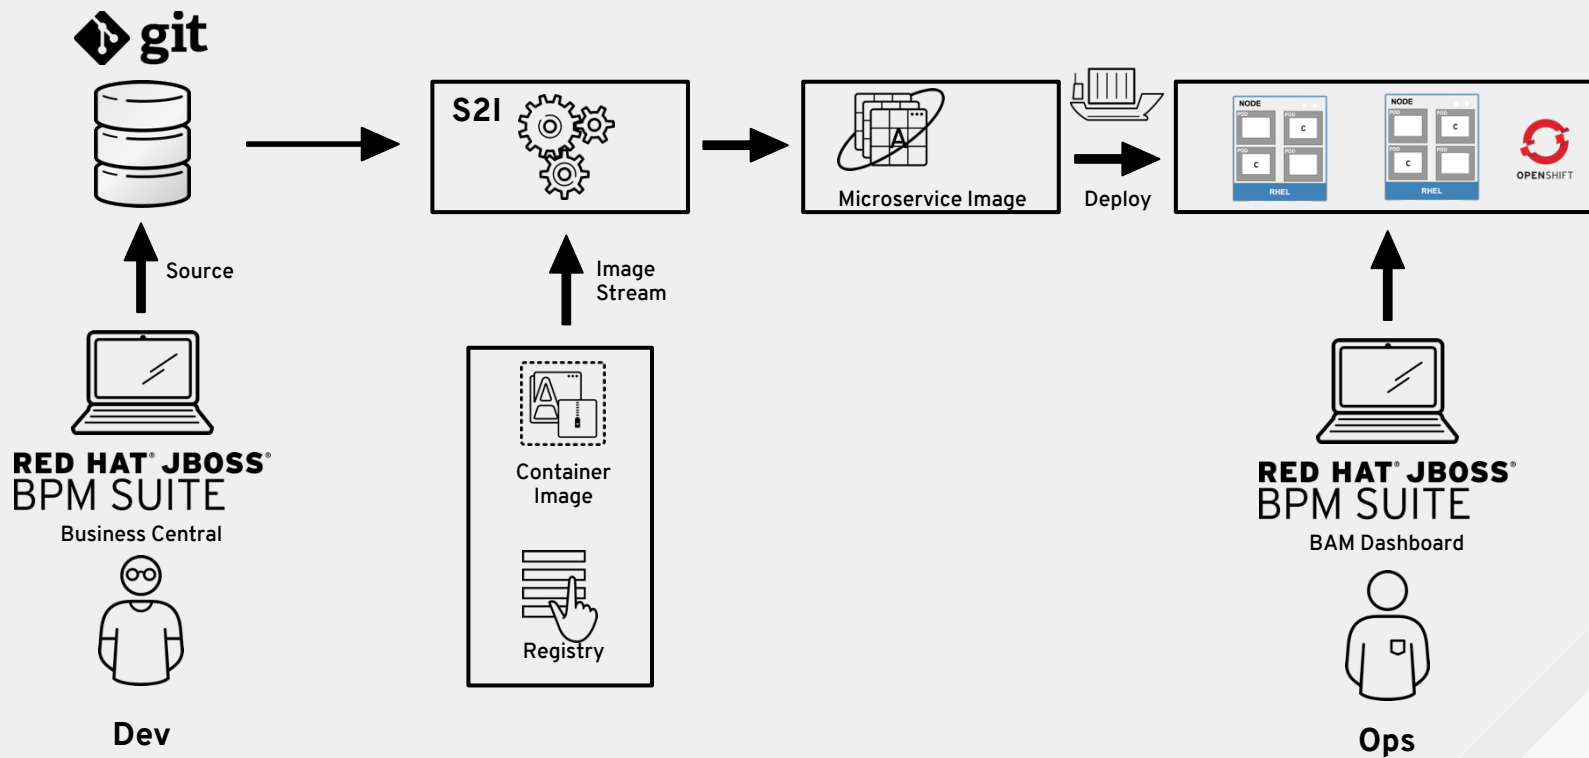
git

S2I

Microservice Image

Deploy

NODE
POD
C
POD
C
POD
C
POD
RHEL

NODE
POD
C
POD
C
POD
RHEL

OPENSHIFT

Source

Image Stream

RED HAT® JBOSS®
BPM SUITE
Business Central

Dev

Container Image

Registry

RED HAT® JBOSS®
BPM SUITE
BAM Dashboard

Ops